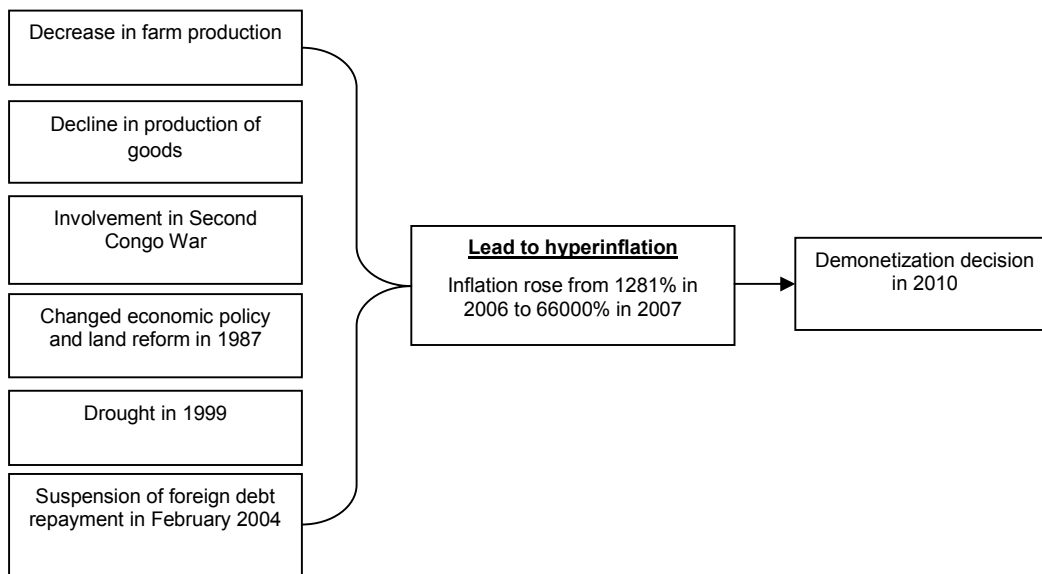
Decrease in farm production

Decline in production of goods

Involvement in Second Congo War

Changed economic policy and land reform in 1987

Drought in 1999

Suspension of foreign debt repayment in February 2004

**Lead to hyperinflation**

Inflation rose from 1281% in 2006 to 66000% in 2007

Demonetization decision in 2010